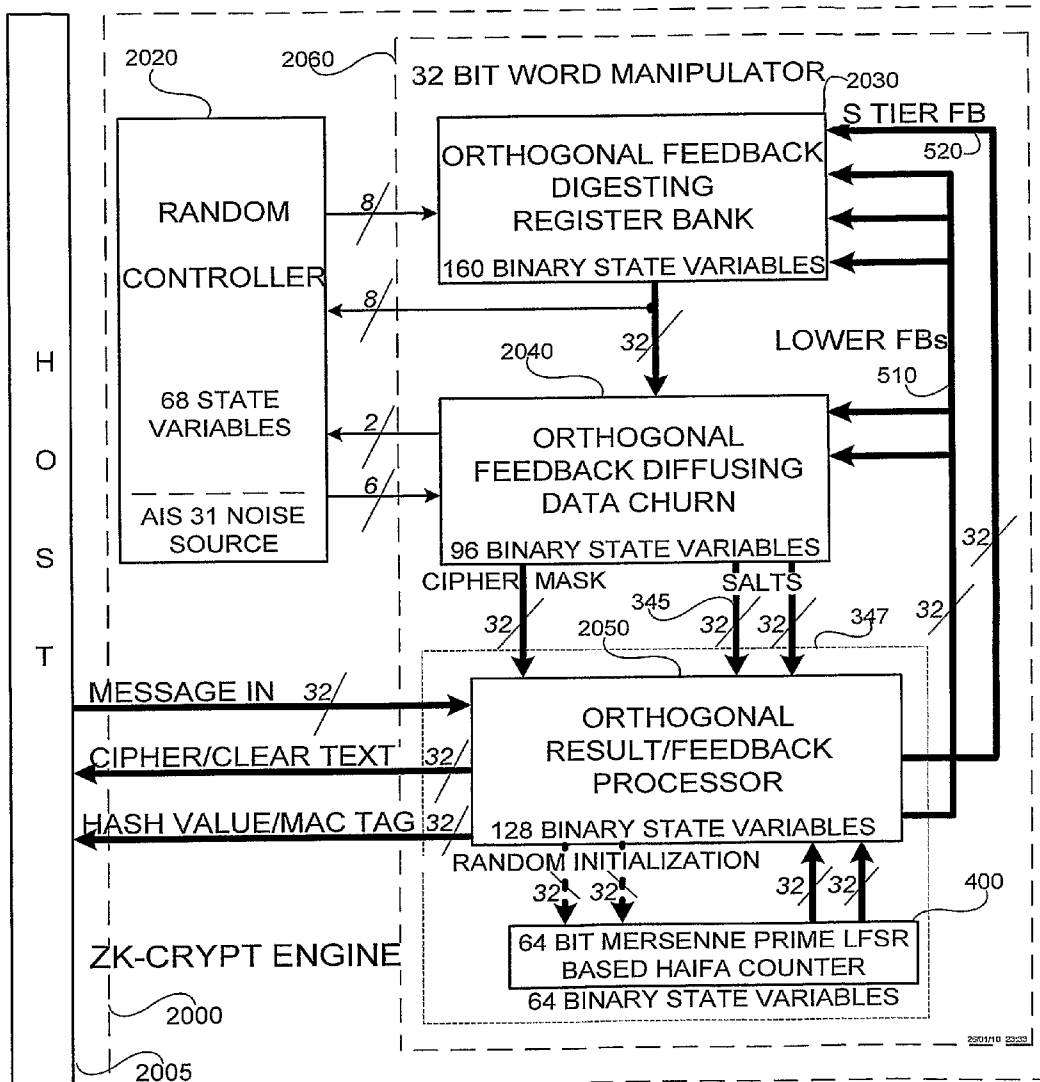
2020

2060

32 BIT WORD MANIPULATOR

2030

S TIER FB

520

ORTHOGONAL FEEDBACK DIGESTING REGISTER BANK

160 BINARY STATE VARIABLES

RANDOM

CONTROLLER

8

8

32

LOWER FBs

2040

510

H

O

S

T

68 STATE VARIABLES

2

6

ORTHOGONAL FEEDBACK DIFFUSING DATA CHURN

96 BINARY STATE VARIABLES

AIS 31 NOISE SOURCE

32

CIPHER MASK

SALTS

345

32

32

32

2050

347

32

MESSAGE IN

32

ORTHOGONAL RESULT/FEEDBACK PROCESSOR

CIPHER/CLEAR TEXT

32

HASH VALUE/MAC TAG

32

128 BINARY STATE VARIABLES

RANDOM INITIALIZATION

32

32

32

32

400

64 BIT MERSENNE PRIME LFSR BASED HAIFA COUNTER

64 BINARY STATE VARIABLES

ZK-CRYPT ENGINE

2000

2005

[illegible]